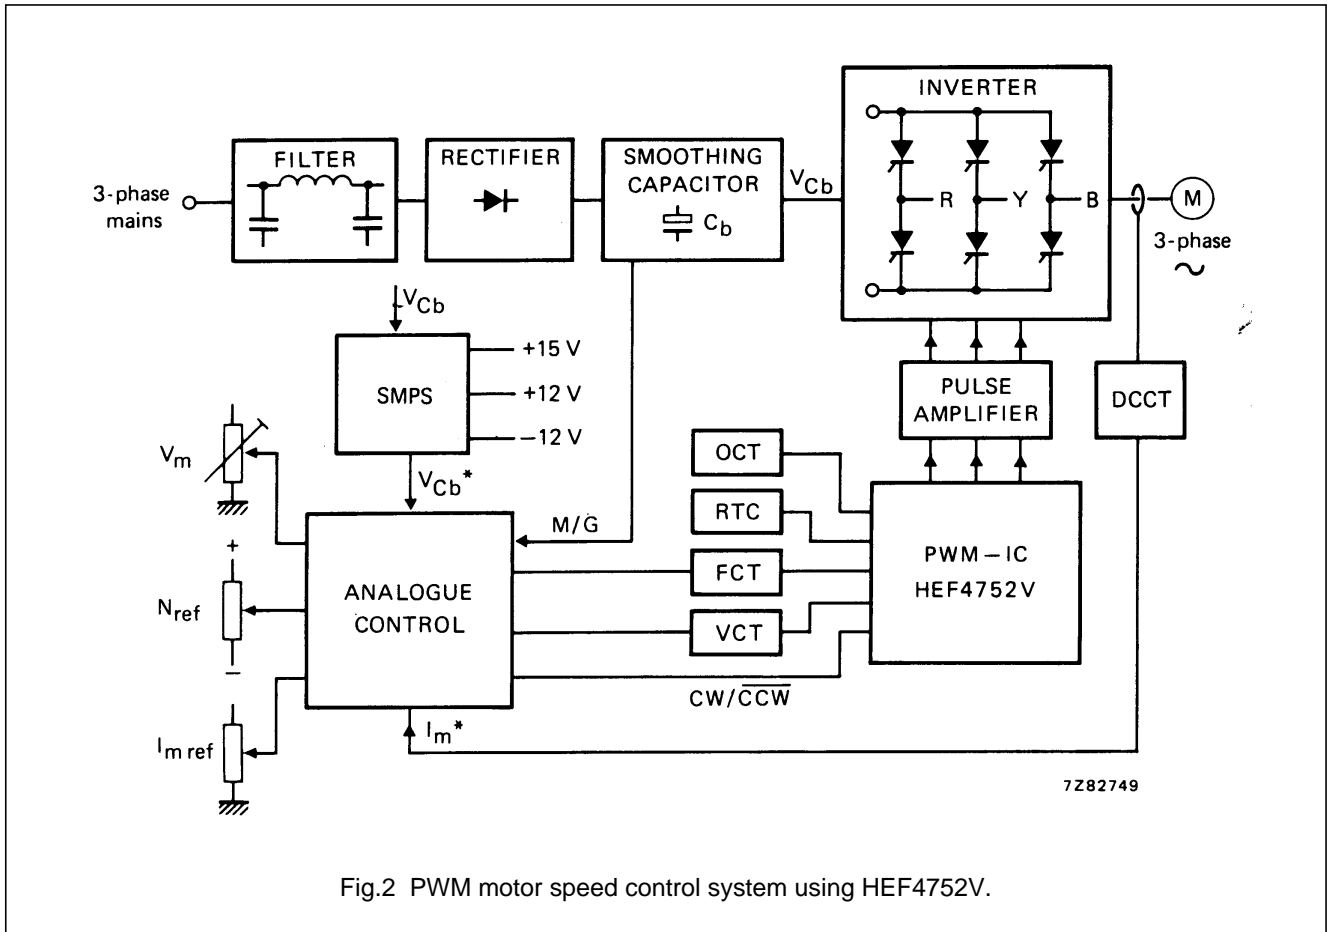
INVERTER

FILTER

RECTIFIER

SMOOTHING CAPACITOR

$V_{Cb}$

3-phase mains

$C_b$

R

Y

B

M

3-phase

~

$V_{Cb}$

SMPS

+15 V

+12 V

−12 V

$V_{Cb}^*$

PULSE AMPLIFIER

DCCT

$V_m$

OCT

RTC

M/G

ANALOGUE CONTROL

FCT

PWM − IC HEF4752V

+

$N_{ref}$

VCT

−

$CW/\overline{CCW}$

$I_m^*$

$I_{m\,ref}$

7Z82749

Fig.2 PWM motor speed control system using HEF4752V.